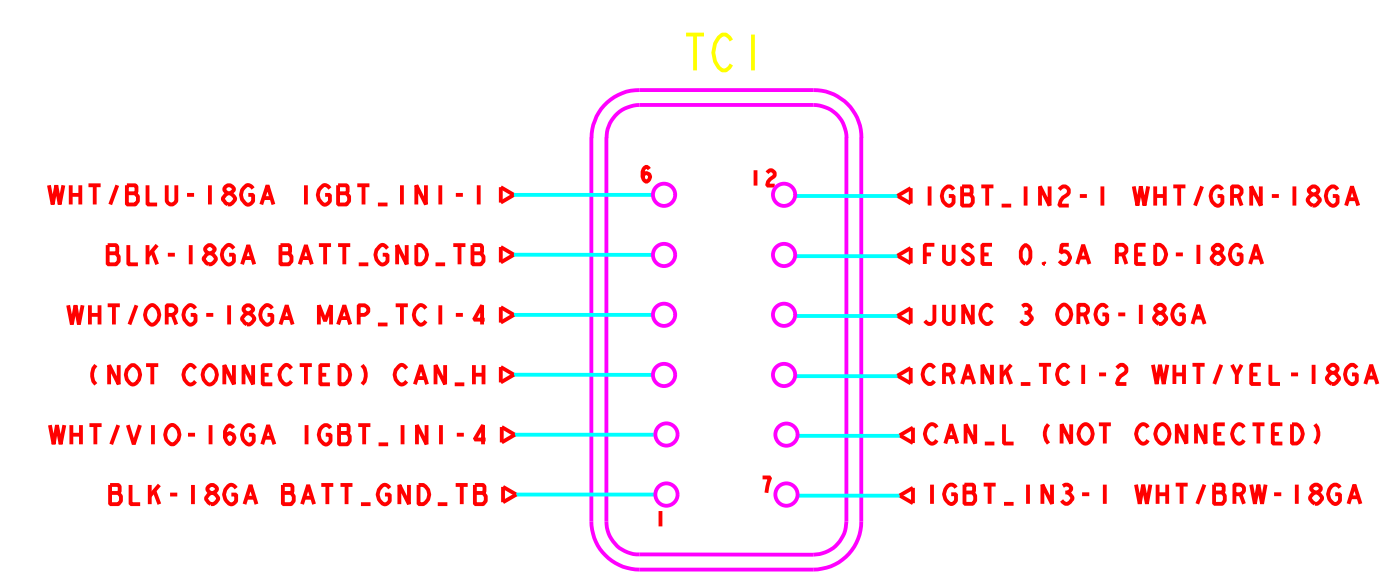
TC1

WHT/BLU-18GA IGBT_IN1-1
BLK-18GA BATT_GND_TB
WHT/ORG-18GA MAP_TC1-4
(NOT CONNECTED) CAN_H
WHT/VIO-16GA IGBT_IN1-4
BLK-18GA BATT_GND_TB

6
1
12
7

IGBT_IN2-1 WHT/GRN-18GA
FUSE 0.5A RED-18GA
JUNC 3 ORG-18GA
CRANK_TC1-2 WHT/YEL-18GA
CAN_L (NOT CONNECTED)
IGBT_IN3-1 WHT/BRW-18GA